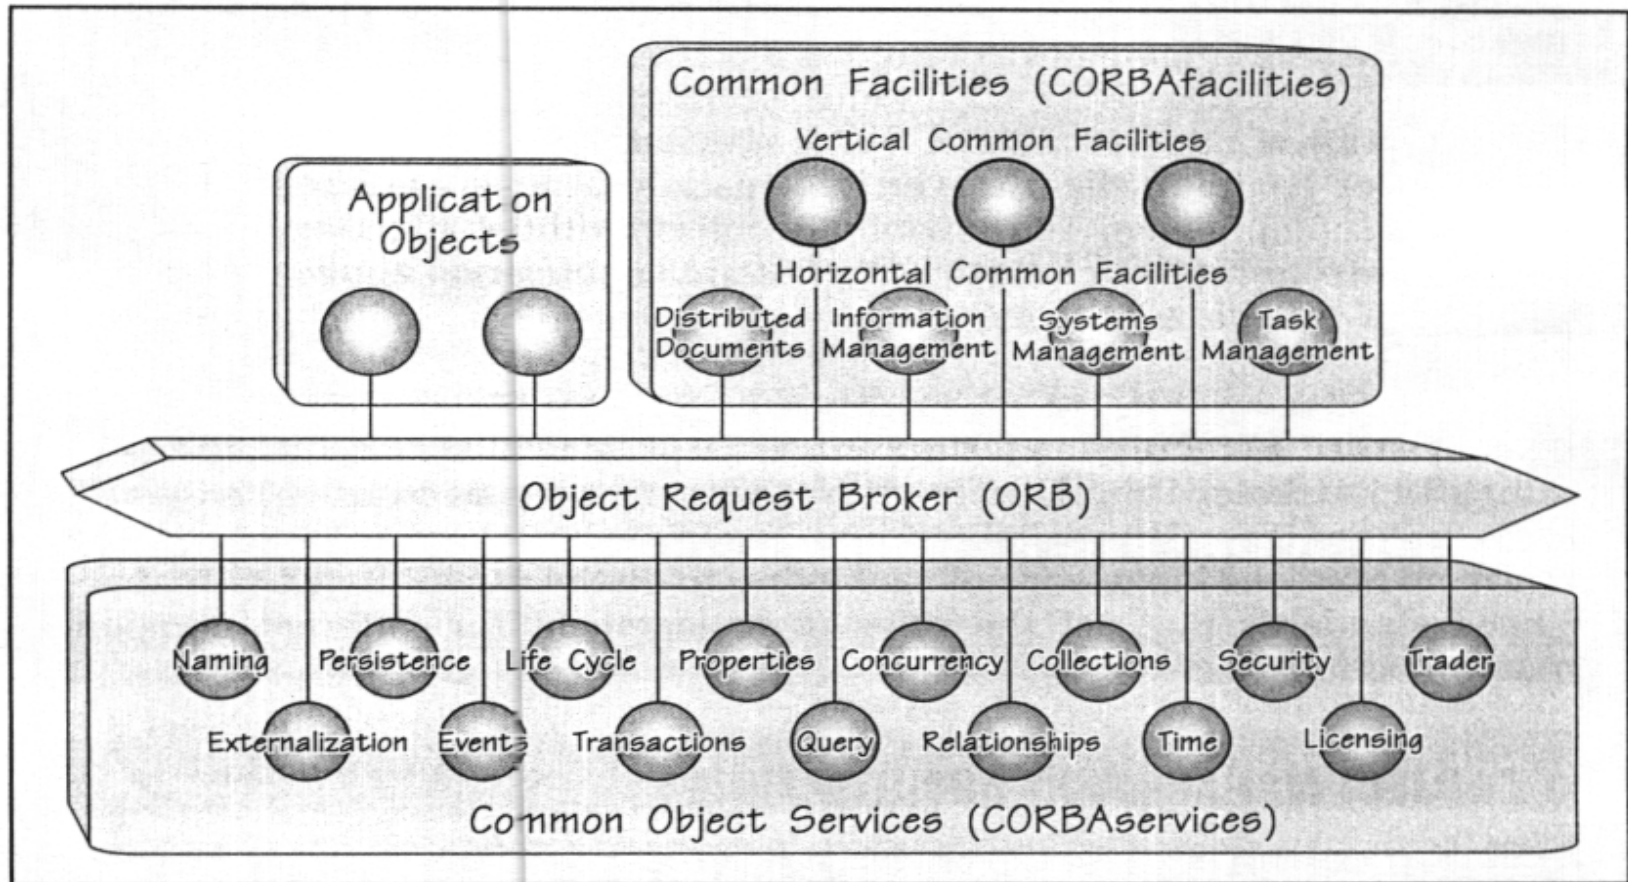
Common Facilities (CORBAfacilities)

Vertical Common Facilities

Application Objects

Horizontal Common Facilities

Distributed Documents

Information Management

Systems Management

Task Management

Object Request Broker (ORB)

Naming

Persistence

Life Cycle

Properties

Concurrency

Collections

Security

Trader

Externalization

Events

Transactions

Query

Relationships

Time

Licensing

Common Object Services (CORBAservices)